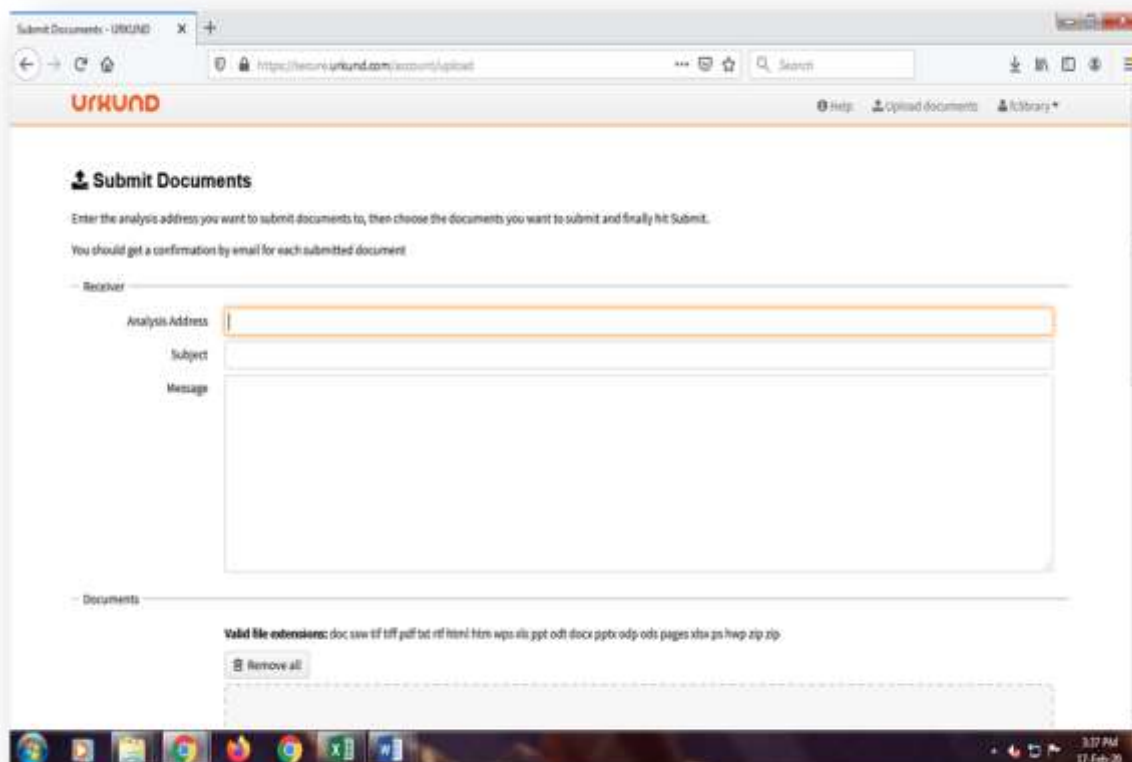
Submit Documents - URKUND

https://secure.urkund.com/account/upload

Search

URKUND

Help Upload documents fclibrary

Submit Documents

Enter the analysis address you want to submit documents to, then choose the documents you want to submit and finally hit Submit.

You should get a confirmation by email for each submitted document

Receiver

Analysis Address

Subject

Message

Documents

Valid file extensions: doc sxw tif tiff pdf txt rtf html htm wps xls ppt odt docx pptx odp ods pages xlsx ps hwp zip zip

Remove all

3:37 PM
17-Feb-20